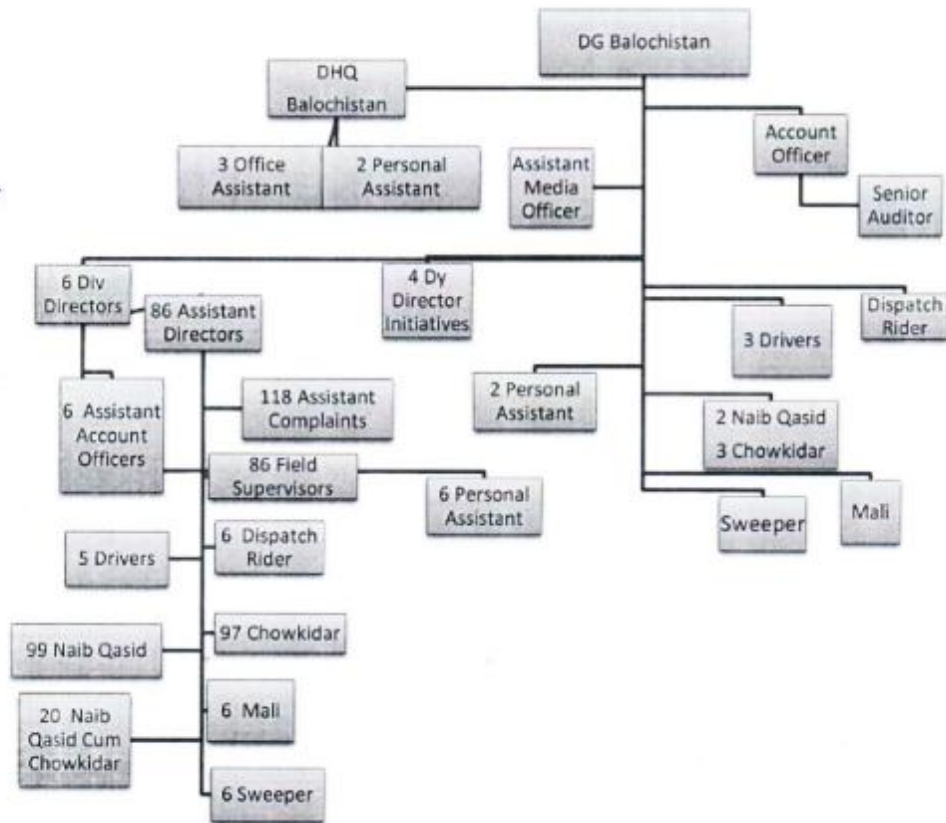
DG Balochistan

DHQ Balochistan

3 Office Assistant

2 Personal Assistant

Assistant Media Officer

Account Officer

Senior Auditor

6 Div Directors

86 Assistant Directors

4 Dy Director Initiatives

Dispatch Rider

3 Drivers

6 Assistant Account Officers

118 Assistant Complaints

2 Personal Assistant

2 Naib Qasid
3 Chowkidar

86 Field Supervisors

6 Personal Assistant

Sweeper

Mali

5 Drivers

6 Dispatch Rider

99 Naib Qasid

97 Chowkidar

20 Naib Qasid Cum Chowkidar

6 Mali

6 Sweeper